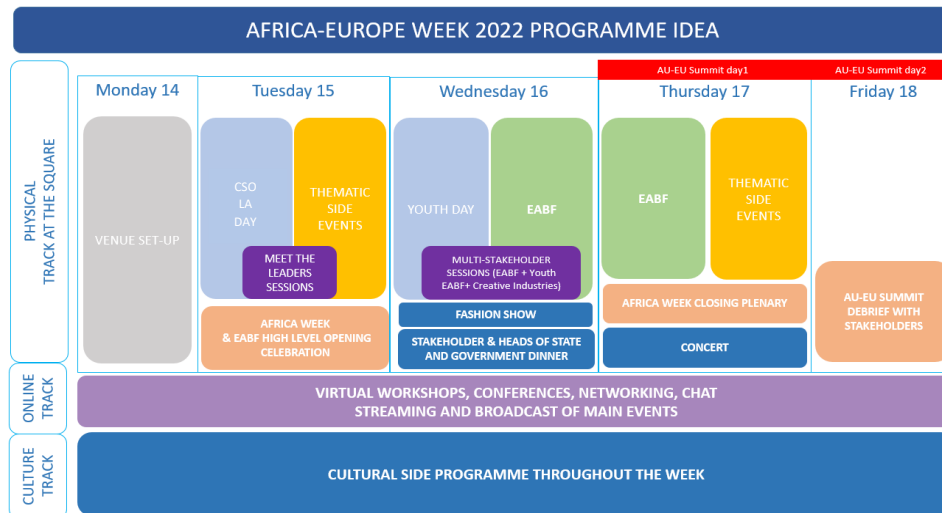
AFRICA-EUROPE WEEK 2022 PROGRAMME IDEA

PHYSICAL TRACK AT THE SQUARE

AU-EU Summit day1
AU-EU Summit day2

Monday 14
VENUE SET-UP

Tuesday 15
CSO LA DAY
THEMATIC SIDE EVENTS
MEET THE LEADERS SESSIONS
AFRICA WEEK & EABF HIGH LEVEL OPENING CELEBRATION

Wednesday 16
YOUTH DAY
EABF
MULTI-STAKEHOLDER SESSIONS (EABF + Youth EABF+ Creative Industries)
FASHION SHOW
STAKEHOLDER & HEADS OF STATE AND GOVERNMENT DINNER

Thursday 17
EABF
THEMATIC SIDE EVENTS
AFRICA WEEK CLOSING PLENARY
CONCERT

Friday 18
AU-EU SUMMIT DEBRIEF WITH STAKEHOLDERS

ONLINE TRACK
VIRTUAL WORKSHOPS, CONFERENCES, NETWORKING, CHAT STREAMING AND BROADCAST OF MAIN EVENTS

CULTURE TRACK
CULTURAL SIDE PROGRAMME THROUGHOUT THE WEEK